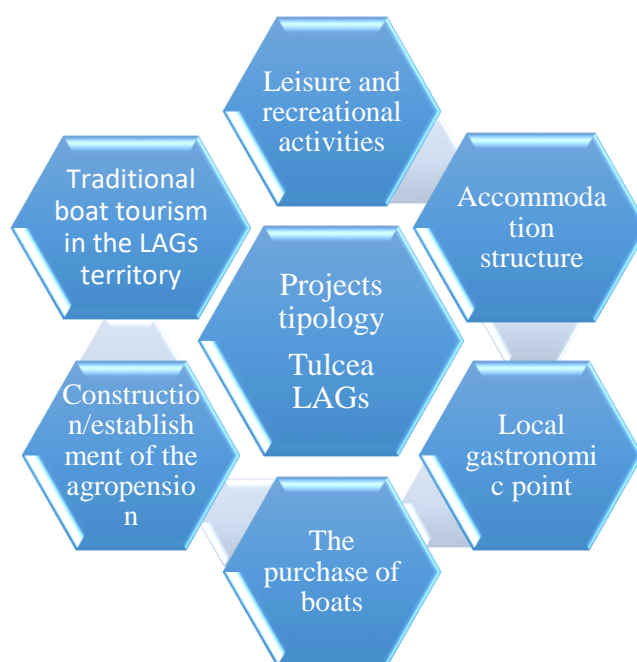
Leisure and recreational activities

Accommodation structure

Local gastronomic point

The purchase of boats

Construction/establishment of the agropension

Traditional boat tourism in the LAGs territory

Projects tipology Tulcea LAGs